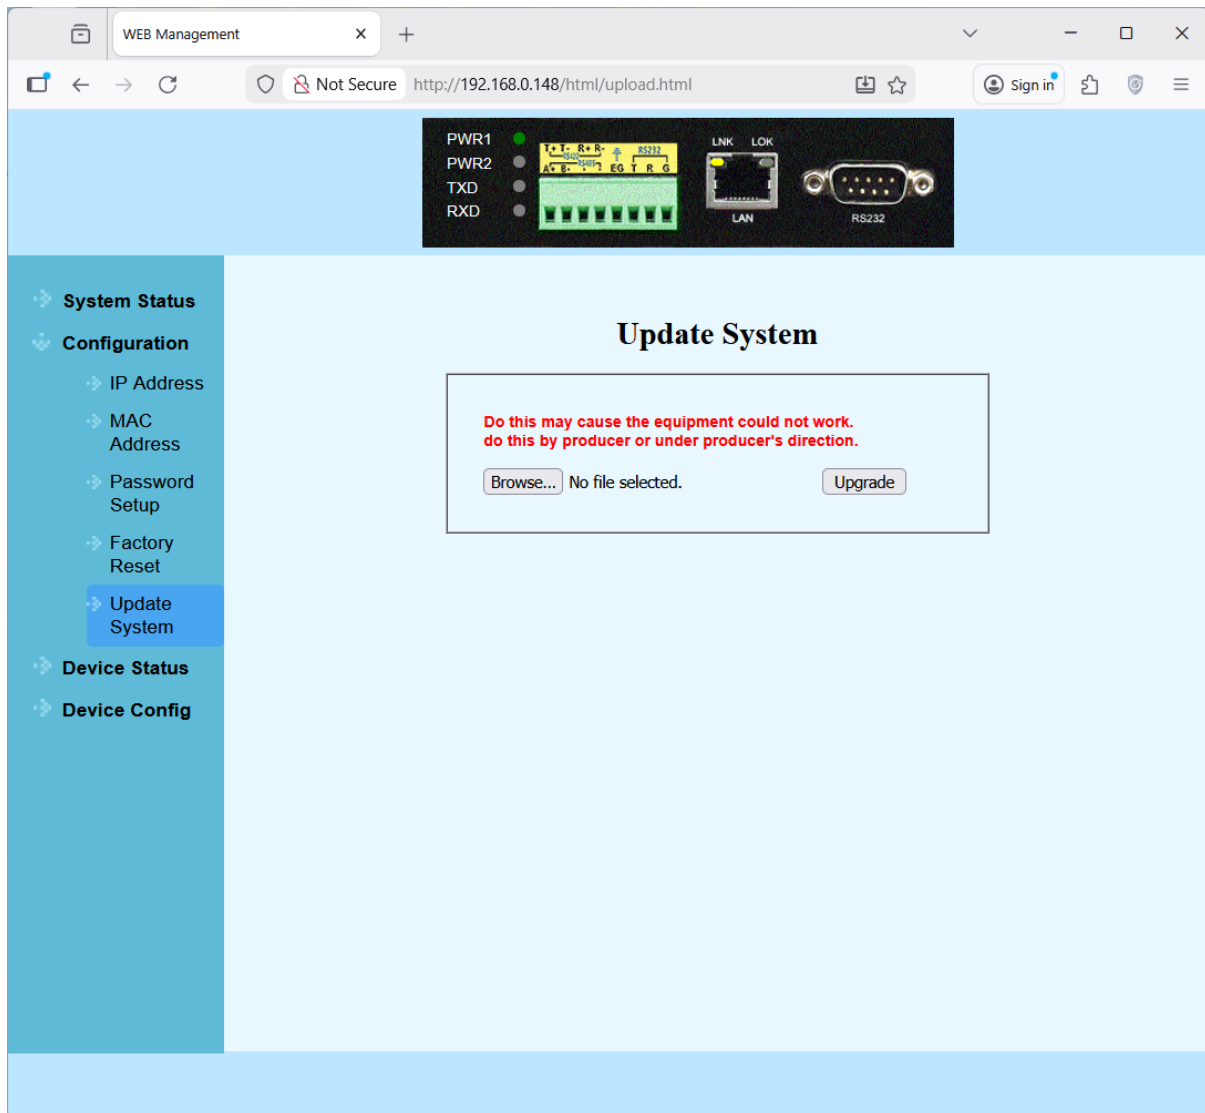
WEB Management

Not Secure http://192.168.0.148/html/upload.html

Sign in

PWR1
PWR2
TXD
RXD

T+ T- R+ R-
RS422
RS485
RS232
A+ B- EG T R G

LNK LOK
LAN
RS232

System Status
Configuration
IP Address
MAC Address
Password Setup
Factory Reset
Update System
Device Status
Device Config

Update System

Do this may cause the equipment could not work.
do this by producer or under producer's direction.

Browse... No file selected. Upgrade